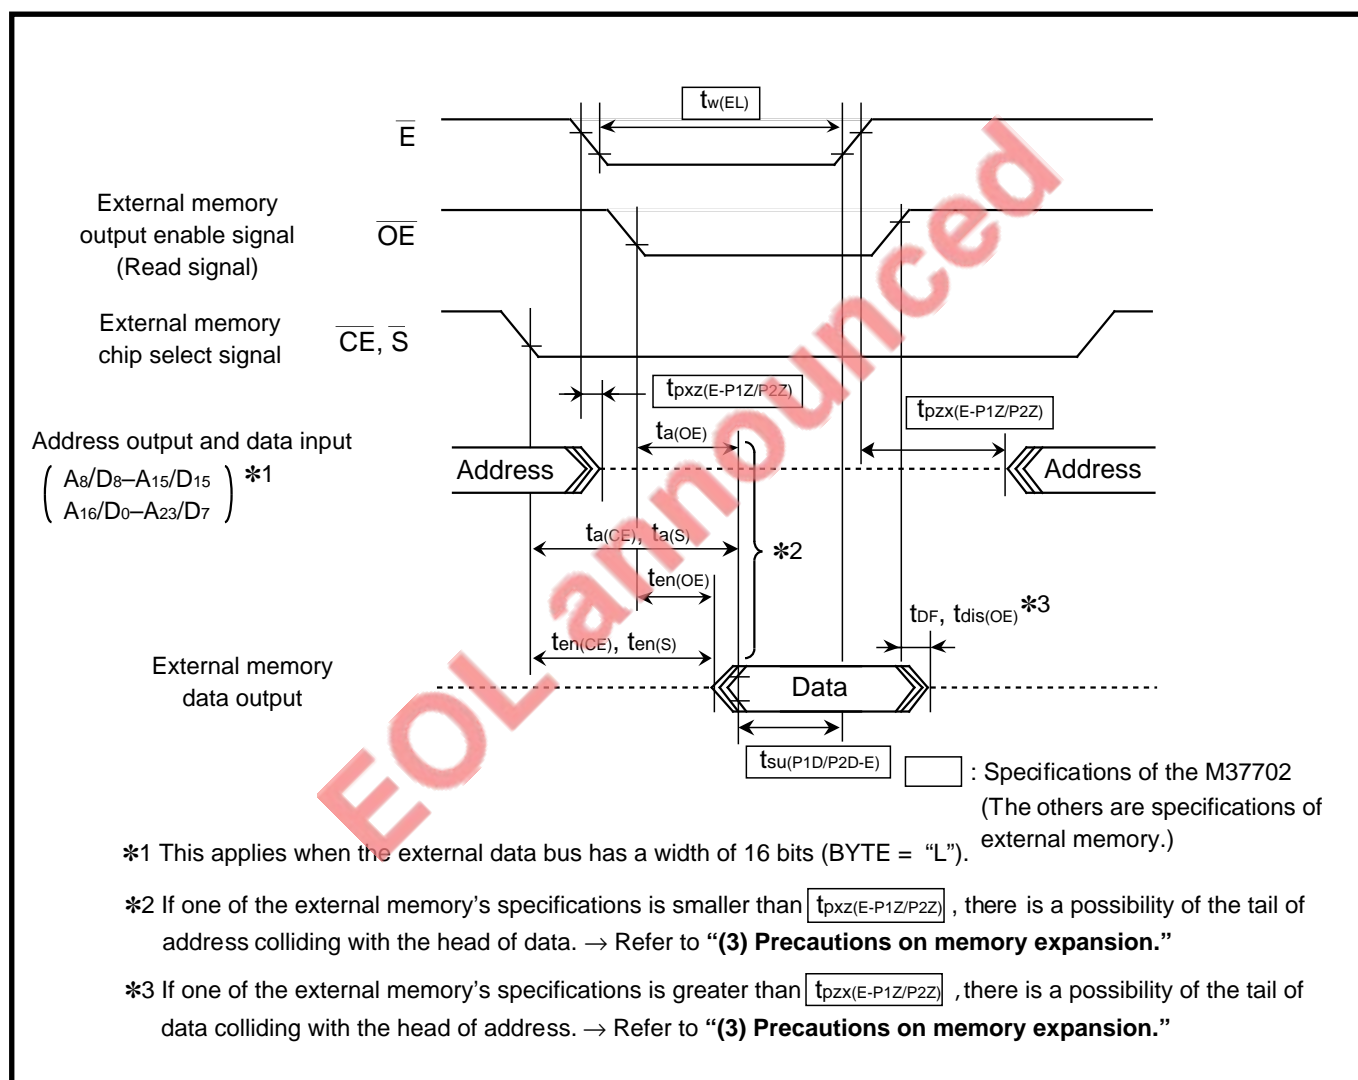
$t_{w(EL)}$

$\overline{E}$

External memory output enable signal (Read signal)

$\overline{OE}$

External memory chip select signal

$\overline{CE}$, $\overline{S}$

$t_{pxz(E-P1Z/P2Z)}$

$t_{pzx(E-P1Z/P2Z)}$

Address output and data input

( $A_8/D_8$–$A_{15}/D_{15}$ $A_{16}/D_0$–$A_{23}/D_7$ ) ✻1

$t_{a(OE)}$

Address

Address

$t_{a(CE)}$, $t_{a(S)}$

✻2

$t_{en(OE)}$

$t_{DF}$, $t_{dis(OE)}$✻3

$t_{en(CE)}$, $t_{en(S)}$

External memory data output

Data

$t_{su(P1D/P2D-E)}$

: Specifications of the M37702 (The others are specifications of external memory.)

EOL announced

✻1 This applies when the external data bus has a width of 16 bits (BYTE = "L").

✻2 If one of the external memory's specifications is smaller than $t_{pxz(E-P1Z/P2Z)}$, there is a possibility of the tail of address colliding with the head of data. → Refer to **"(3) Precautions on memory expansion."**

✻3 If one of the external memory's specifications is greater than $t_{pzx(E-P1Z/P2Z)}$ ,there is a possibility of the tail of data colliding with the head of address. → Refer to **"(3) Precautions on memory expansion."**